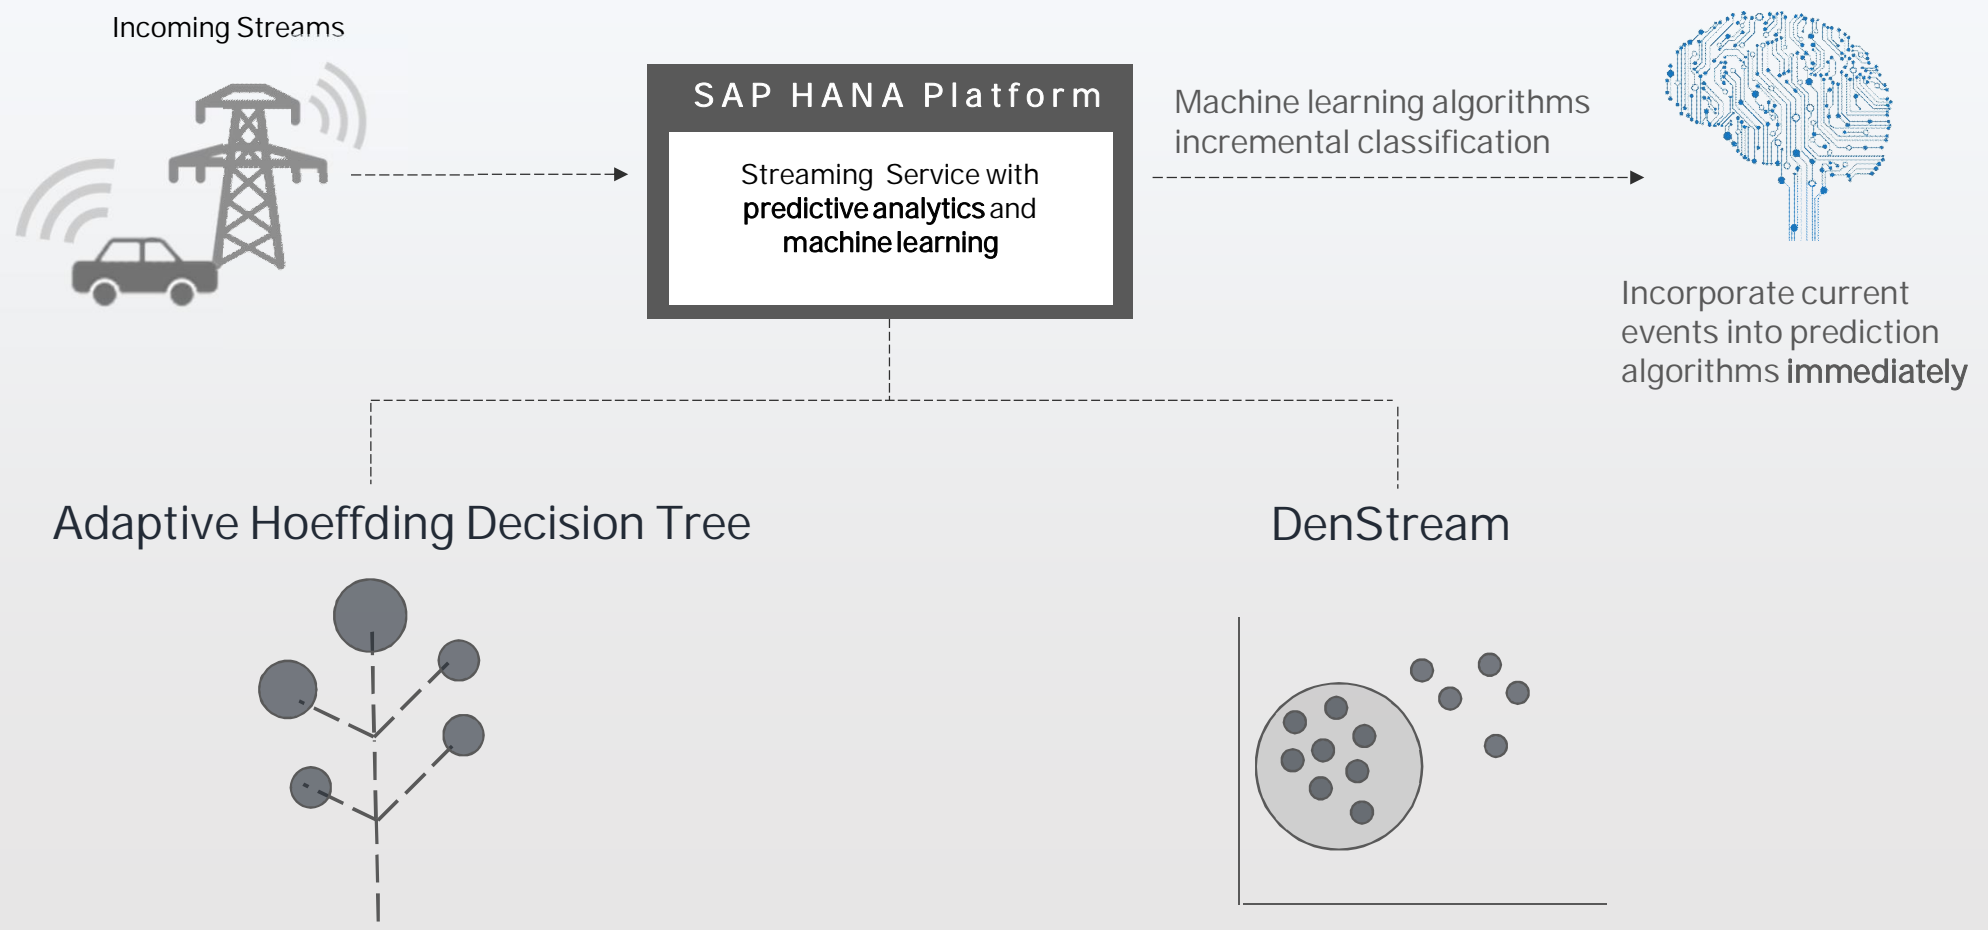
Incoming Streams

SAP HANA Platform

Streaming Service with predictive analytics and machine learning

Machine learning algorithms incremental classification

Incorporate current events into prediction algorithms immediately

Adaptive Hoeffding Decision Tree

DenStream